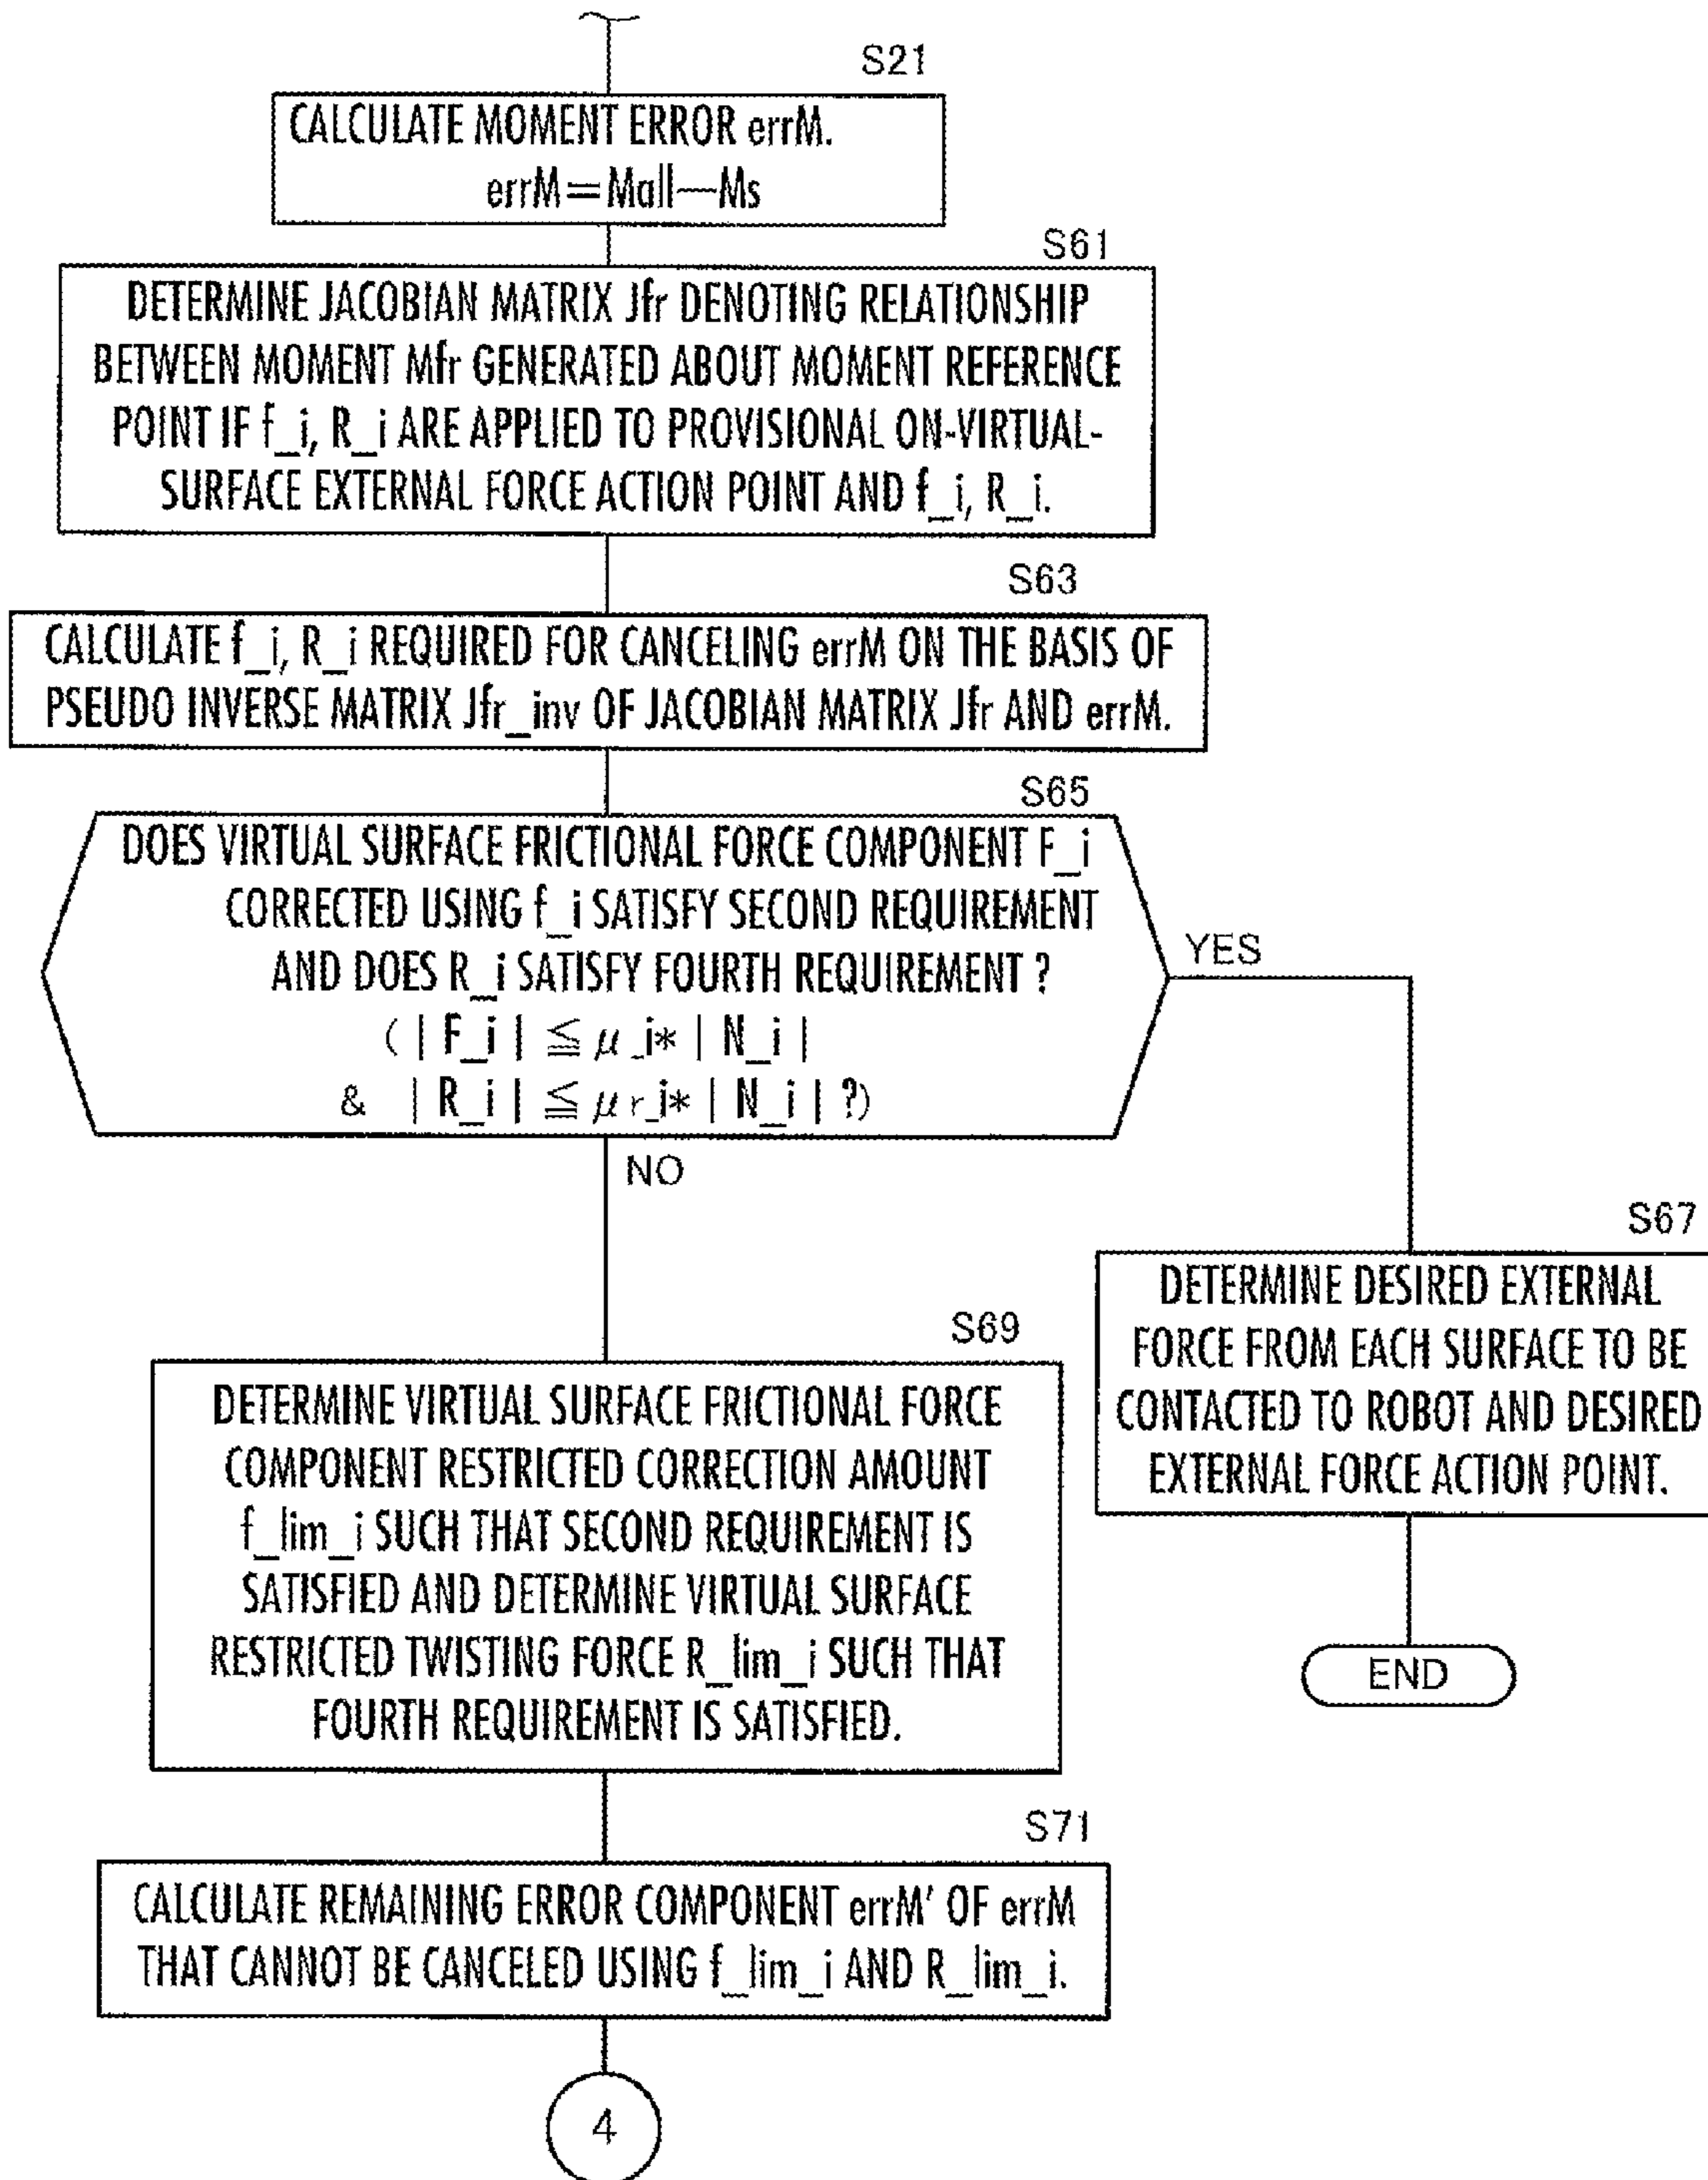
S21

CALCULATE MOMENT ERROR errM.
errM = Mall—Ms

S61

DETERMINE JACOBIAN MATRIX Jfr DENOTING RELATIONSHIP BETWEEN MOMENT Mfr GENERATED ABOUT MOMENT REFERENCE POINT IF f_i, R_i ARE APPLIED TO PROVISIONAL ON-VIRTUAL-SURFACE EXTERNAL FORCE ACTION POINT AND f_i, R_i.

S63

CALCULATE f_i, R_i REQUIRED FOR CANCELING errM ON THE BASIS OF PSEUDO INVERSE MATRIX Jfr_inv OF JACOBIAN MATRIX Jfr AND errM.

S65

DOES VIRTUAL SURFACE FRICTIONAL FORCE COMPONENT F_i CORRECTED USING f_i SATISFY SECOND REQUIREMENT AND DOES R_i SATISFY FOURTH REQUIREMENT ?
( $|F\_i| \leqq \mu\_i * |N\_i|$
& $|R\_i| \leqq \mu r\_i * |N\_i|$ ?)

YES

NO

S67

DETERMINE DESIRED EXTERNAL FORCE FROM EACH SURFACE TO BE CONTACTED TO ROBOT AND DESIRED EXTERNAL FORCE ACTION POINT.

END

S69

DETERMINE VIRTUAL SURFACE FRICTIONAL FORCE COMPONENT RESTRICTED CORRECTION AMOUNT f_lim_i SUCH THAT SECOND REQUIREMENT IS SATISFIED AND DETERMINE VIRTUAL SURFACE RESTRICTED TWISTING FORCE R_lim_i SUCH THAT FOURTH REQUIREMENT IS SATISFIED.

S71

CALCULATE REMAINING ERROR COMPONENT errM' OF errM THAT CANNOT BE CANCELED USING f_lim_i AND R_lim_i.

4